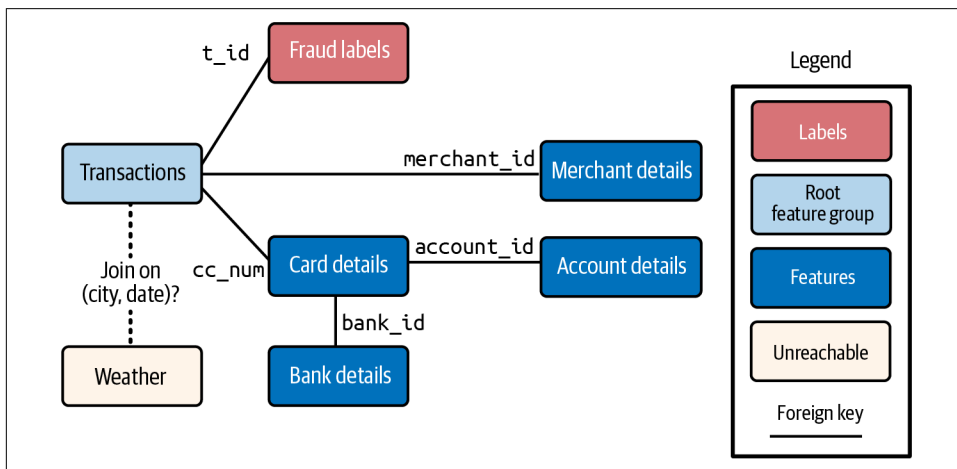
t_id
Fraud labels
Transactions
merchant_id
Merchant details
cc_num
Card details
account_id
Account details
bank_id
Bank details
Join on (city, date)?
Weather

Legend
Labels
Root feature group
Features
Unreachable
Foreign key